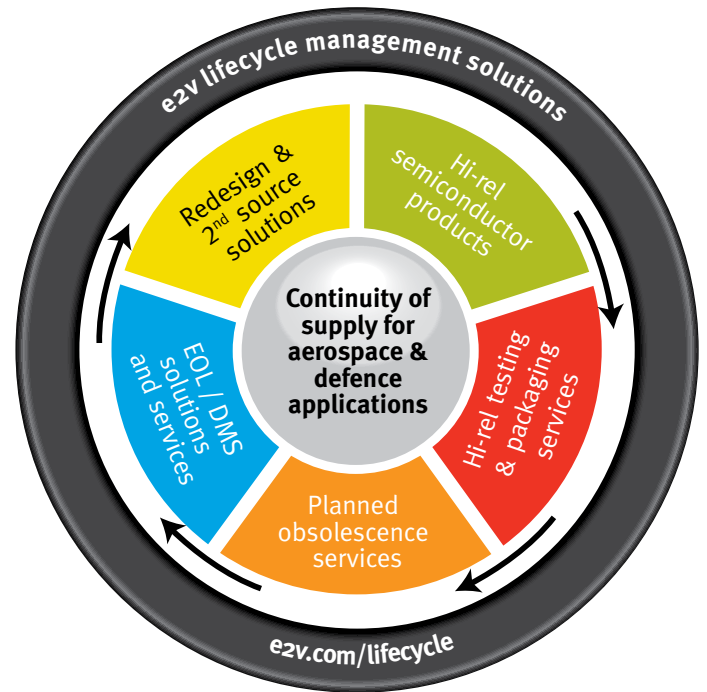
e2v lifecycle management solutions

Redesign & 2$^{nd}$ source solutions

Hi-rel semiconductor products

Continuity of supply for aerospace & defence applications

EOL / DMS solutions and services

Hi-rel testing & packaging services

Planned obsolescence services

e2v.com/lifecycle